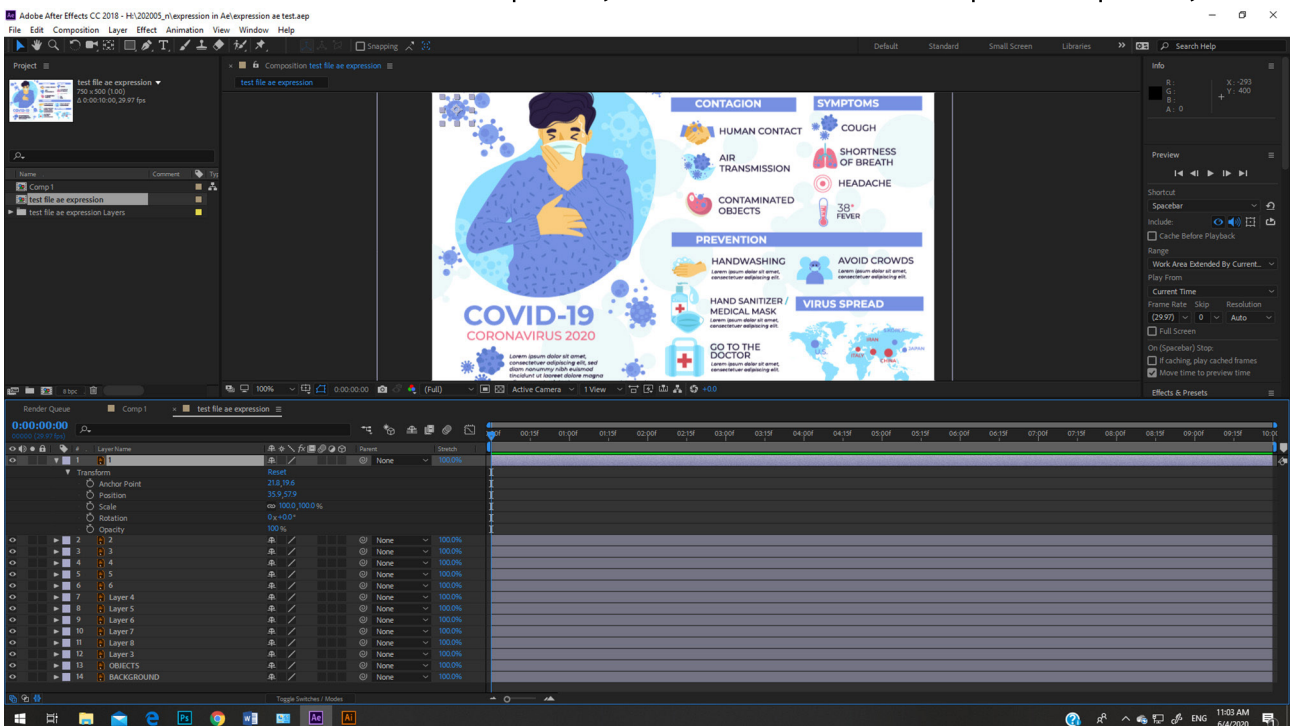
Adobe After Effects CC 2018 - H:\202005_n\expression in Ae\expression ae test.aep

File Edit Composition Layer Effect Animation View Window Help

Snapping

Default Standard Small Screen Libraries Search Help

Project

test file ae expression
750 x 500 (1.00)
Δ 0:00:10:00, 29.97 fps

Name Comment Type
Comp 1
test file ae expression
test file ae expression Layers

8 bpc

Composition test file ae expression

test file ae expression

CONTAGION
HUMAN CONTACT
AIR TRANSMISSION
CONTAMINATED OBJECTS
SYMPTOMS
COUGH
SHORTNESS OF BREATH
HEADACHE
38° FEVER
PREVENTION
HANDWASHING
Lorem ipsum dolor sit amet, consectetuer adipiscing elit.
AVOID CROWDS
Lorem ipsum dolor sit amet, consectetuer adipiscing elit.
HAND SANITIZER / MEDICAL MASK
Lorem ipsum dolor sit amet, consectetuer adipiscing elit.
VIRUS SPREAD
GO TO THE DOCTOR
Lorem ipsum dolor sit amet, consectetuer adipiscing elit.
COVID-19
CORONAVIRUS 2020
Lorem ipsum dolor sit amet, consectetuer adipiscing elit, sed diam nonummy nibh euismod tincidunt ut laoreet dolore magna
ITALY IRAN CHINA JAPAN

100% 0:00:00:00 (Full) Active Camera 1 View +0.0

Info
R:
G:
B:
A: 0
X: -293
Y: 400

Preview
Shortcut
Spacebar
Include:
Cache Before Playback
Range
Work Area Extended By Current...
Play From
Current Time
Frame Rate Skip Resolution
(29.97) 0 Auto
Full Screen
On (Spacebar) Stop:
If caching, play cached frames
Move time to preview time

Effects & Presets

Render Queue Comp 1 test file ae expression

0:00:00:00
00000 (29.97 fps)

Layer Name Parent Stretch
1 1 None 100.0%
Transform Reset
Anchor Point 21.8,19.6
Position 35.9,57.9
Scale 100.0,100.0 %
Rotation 0 x +0.0 °
Opacity 100 %
2 2 None 100.0%
3 3 None 100.0%
4 4 None 100.0%
5 5 None 100.0%
6 6 None 100.0%
7 Layer 4 None 100.0%
8 Layer 5 None 100.0%
9 Layer 6 None 100.0%
10 Layer 7 None 100.0%
11 Layer 8 None 100.0%
12 Layer 3 None 100.0%
13 OBJECTS None 100.0%
14 BACKGROUND None 100.0%

Toggle Switches / Modes

00f 00:15f 01:00f 01:15f 02:00f 02:15f 03:00f 03:15f 04:00f 04:15f 05:00f 05:15f 06:00f 06:15f 07:00f 07:15f 08:00f 08:15f 09:00f 09:15f 10:0

ENG 11:03 AM 6/4/2020